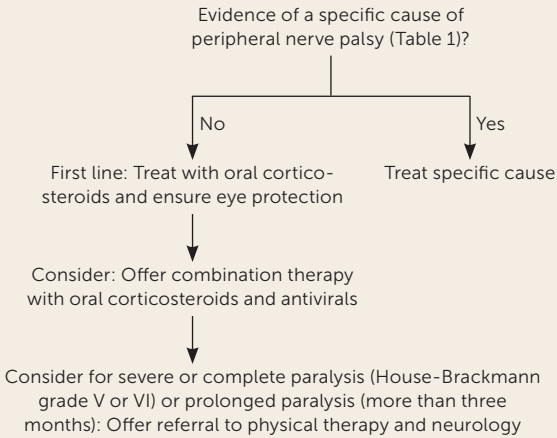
Evidence of a specific cause of peripheral nerve palsy (Table 1)?

No

Yes

First line: Treat with oral corticosteroids and ensure eye protection

Treat specific cause

Consider: Offer combination therapy with oral corticosteroids and antivirals

Consider for severe or complete paralysis (House-Brackmann grade V or VI) or prolonged paralysis (more than three months): Offer referral to physical therapy and neurology